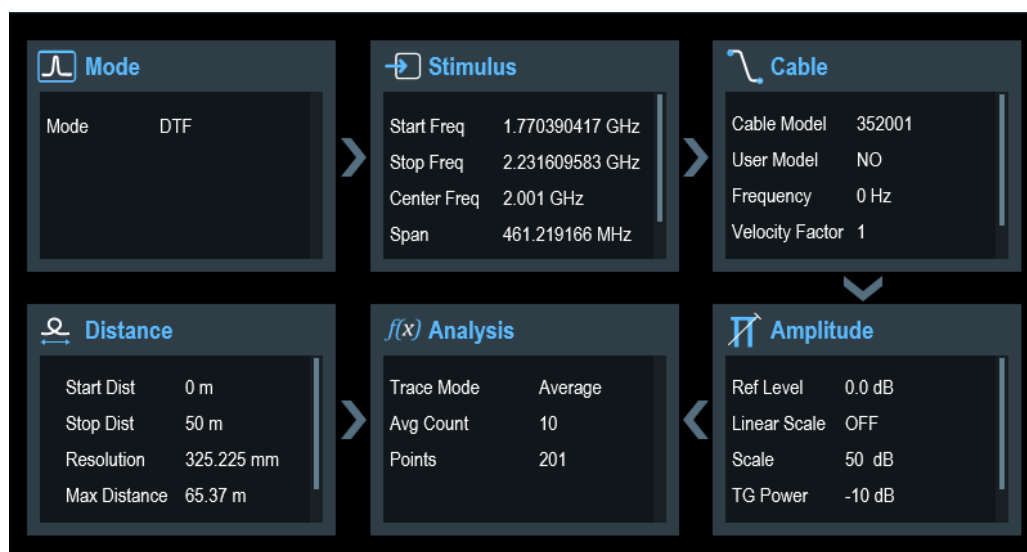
Mode

Mode DTF

Stimulus

Start Freq 1.770390417 GHz
Stop Freq 2.231609583 GHz
Center Freq 2.001 GHz
Span 461.219166 MHz

Cable

Cable Model 352001
User Model NO
Frequency 0 Hz
Velocity Factor 1

Distance

Start Dist 0 m
Stop Dist 50 m
Resolution 325.225 mm
Max Distance 65.37 m

$f(x)$ Analysis

Trace Mode Average
Avg Count 10
Points 201

Amplitude

Ref Level 0.0 dB
Linear Scale OFF
Scale 50 dB
TG Power -10 dB